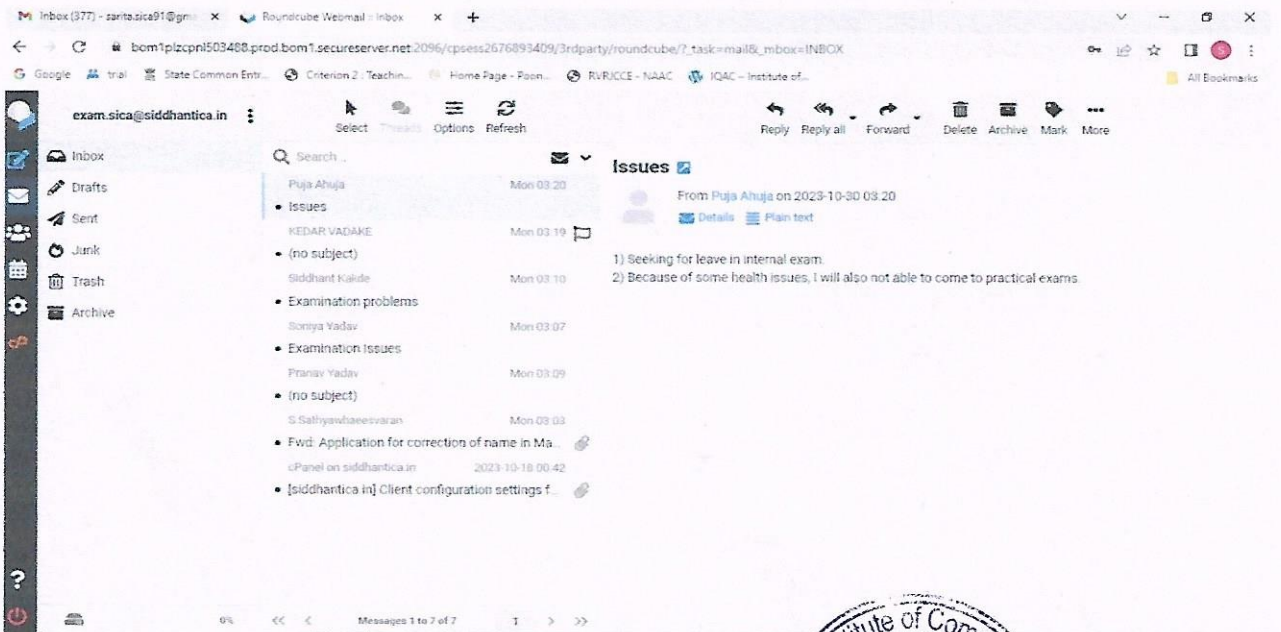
Inbox (377) - sarita.sica91@gm × Roundcube Webmail :: Inbox × +

bom1plzcpnl503488.prod.bom1.secureserver.net:2096/cpsess2676893409/3rdparty/roundcube/?_task=mail&_mbox=INBOX

Google trial State Common Entr... Criterion 2 : Teachin... Home Page - Poon... RVRJCCE - NAAC IQAC – Institute of... All Bookmarks

exam.sica@siddhantica.in

Select Threads Options Refresh

Reply Reply all Forward Delete Archive Mark More

Inbox
Drafts
Sent
Junk
Trash
Archive

Search...

Puja Ahuja Mon 03:20
• Issues
KEDAR VADAKE Mon 03:19
• (no subject)
Siddhant Kakde Mon 03:10
• Examination problems
Soniya Yadav Mon 03:07
• Examination Issues
Pranav Yadav Mon 03:09
• (no subject)
S.Sathyawhaeesvaran Mon 03:03
• Fwd: Application for correction of name in Ma...
cPanel on siddhantica.in 2023-10-18 00:42
• [siddhantica.in] Client configuration settings f...

Issues

From Puja Ahuja on 2023-10-30 03:20
Details Plain text

1) Seeking for leave in internal exam.
2) Because of some health issues, I will also not able to come to practical exams

0% << < Messages 1 to 7 of 7 1 > >>

itute of Com